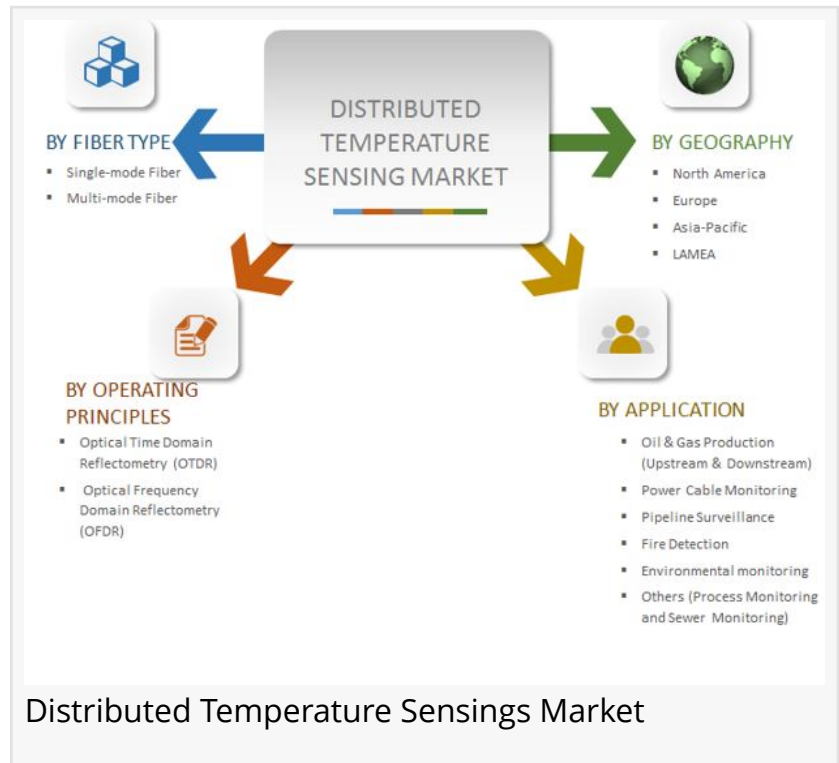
DISTRIBUTED TEMPERATURE SENSING MARKET

BY FIBER TYPE
- Single-mode Fiber
- Multi-mode Fiber

BY GEOGRAPHY
- North America
- Europe
- Asia-Pacific
- LAMEA

BY OPERATING PRINCIPLES
- Optical Time Domain Reflectometry (OTDR)
- Optical Frequency Domain Reflectometry (OFDR)

BY APPLICATION
- Oil & Gas Production (Upstream & Downstream)
- Power Cable Monitoring
- Pipeline Surveillance
- Fire Detection
- Environmental monitoring
- Others (Process Monitoring and Sewer Monitoring)

Distributed Temperature Sensings Market